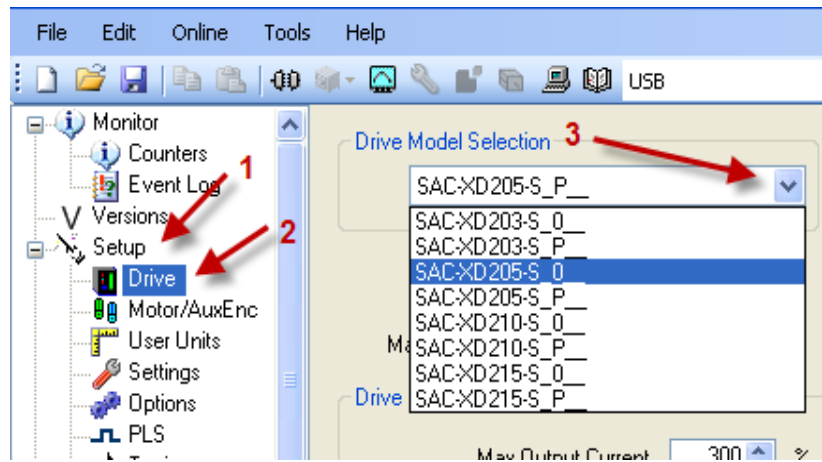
File Edit Online Tools Help

USB

Monitor
Counters
Event Log
Versions
Setup
Drive
Motor/AuxEnc
User Units
Settings
Options
PLS

1
2
3

Drive Model Selection

SAC-XD205-S_P__

SAC-XD203-S_0__
SAC-XD203-S_P__
SAC-XD205-S_0__
SAC-XD205-S_P__
SAC-XD210-S_0__
SAC-XD210-S_P__
SAC-XD215-S_0__
SAC-XD215-S_P__

Ma

Drive

Max Output Current 300 %